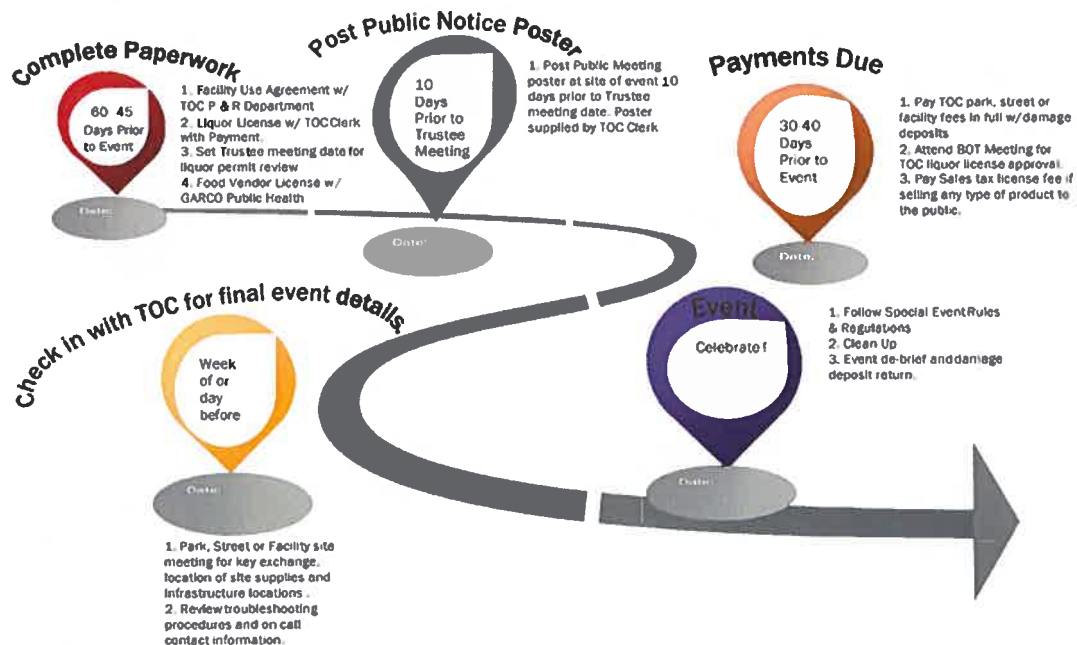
Complete Paperwork

60 45 Days Prior to Event

1. Facility Use Agreement w/ TOC P & R Department
2. Liquor License w/ TOC Clerk with Payment.
3. Set Trustee meeting date for liquor permit review
4. Food Vendor License w/ GARCO Public Health

Date:

Post Public Notice Poster

10 Days Prior to Trustee Meeting

1. Post Public Meeting poster at site of event 10 days prior to Trustee meeting date. Poster supplied by TOC Clerk

Date:

Payments Due

30 40 Days Prior to Event

1. Pay TOC park, street or facility fees in full w/damage deposits
2. Attend BOT Meeting for TOC liquor license approval.
3. Pay Sales tax license fee if selling any type of product to the public.

Date:

Check in with TOC for final event details

Week of or day before

Date:

1. Park, Street or Facility site meeting for key exchange, location of site supplies and infrastructure locations .
2. Review troubleshooting procedures and on call contact information.

Event

Celebrate!

1. Follow Special Event Rules & Regulations
2. Clean Up
3. Event de-brief and damage deposit return.

Date: